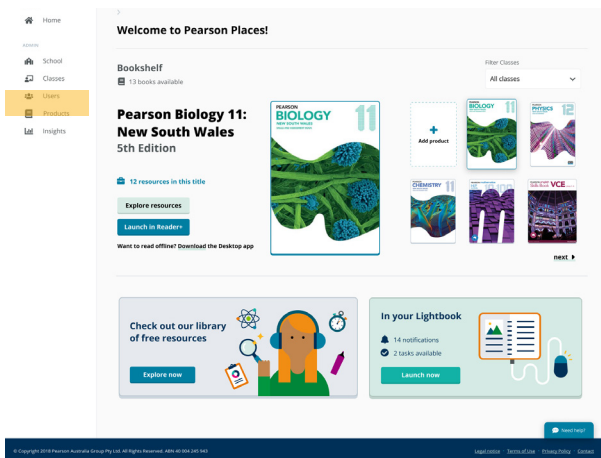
Home

ADMIN

School

Classes

Users

Products

Insights

Welcome to Pearson Places!

Bookshelf

13 books available

Filter Classes

All classes

Pearson Biology 11: New South Wales

5th Edition

PEARSON

BIOLOGY

NEW SOUTH WALES

11

12 resources in this title

Explore resources

Launch in Reader+

Want to read offline? Download the Desktop app

Add product

BIOLOGY

11

PHYSICS

12

CHEMISTRY

11

VCE

next

Check out our library of free resources

Explore now

In your Lightbook

14 notifications

2 tasks available

Launch now

Need help?

© Copyright 2018 Pearson Australia Group Pty Ltd. All Rights Reserved. ABN 40 004 245 943

Legal notice Terms of Use Privacy Policy Contact